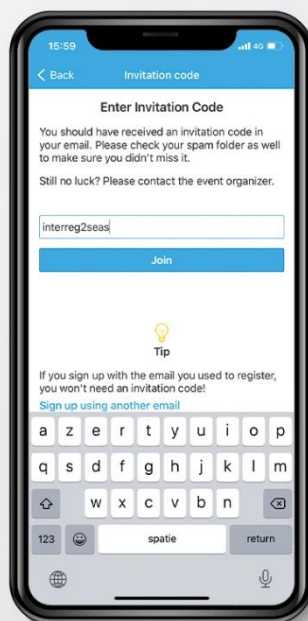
15:59

4G

< Back

Invitation code

Enter Invitation Code

You should have received an invitation code in your email. Please check your spam folder as well to make sure you didn't miss it.

Still no luck? Please contact the event organizer.

interreg2seas

Join

Tip

If you sign up with the email you used to register, you won't need an invitation code!

Sign up using another email

a z e r t y u i o p

q s d f g h j k l m

w x c v b n

123

spatie

return